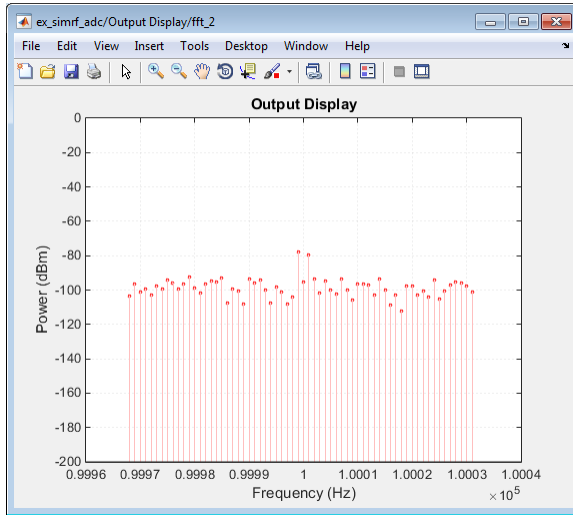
ex_simrf_adc/Output Display/fft_2

File Edit View Insert Tools Desktop Window Help

Output Display

0
-20
-40
-60
-80
-100
-120
-140
-160
-180
-200

Power (dBm)

0.9996 0.9997 0.9998 0.9999 1 1.0001 1.0002 1.0003 1.0004

Frequency (Hz)

$\times 10^5$